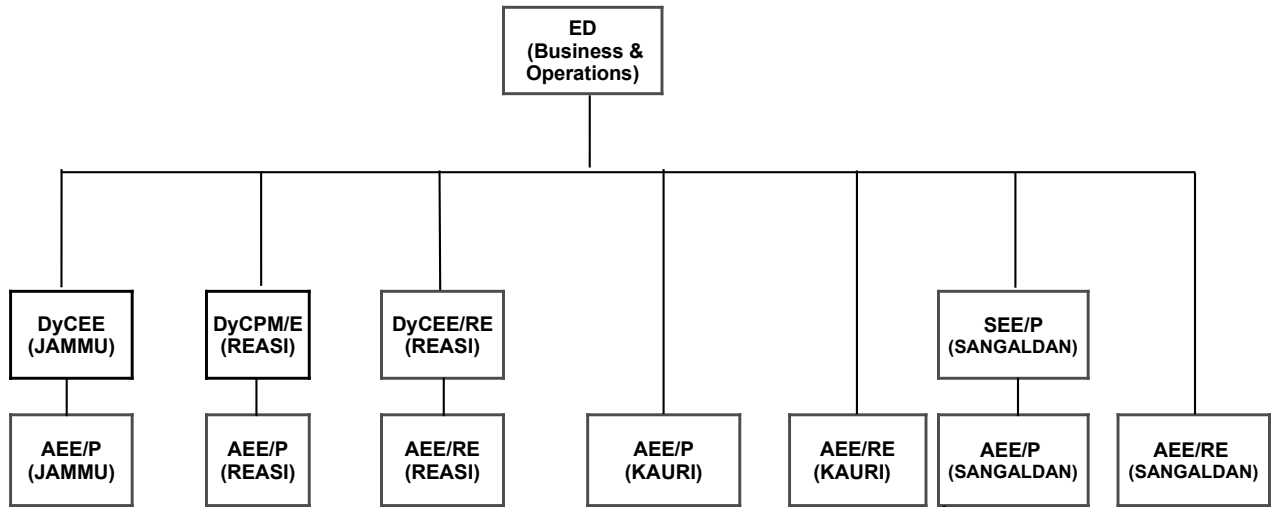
ED
(Business & Operations)

DyCEE
(JAMMU)

AEE/P
(JAMMU)

DyCPM/E
(REASI)

AEE/P
(REASI)

DyCEE/RE
(REASI)

AEE/RE
(REASI)

AEE/P
(KAURI)

AEE/RE
(KAURI)

SEE/P
(SANGALDAN)

AEE/P
(SANGALDAN)

AEE/RE
(SANGALDAN)